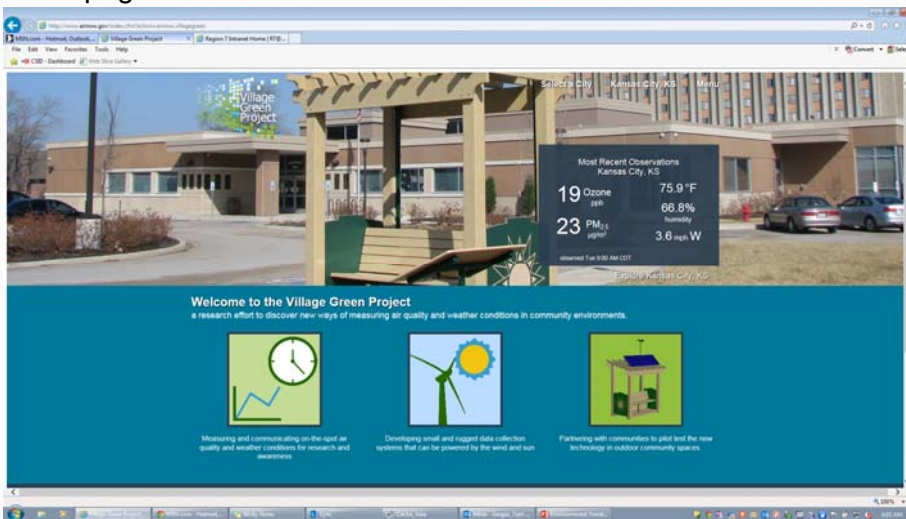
http://www.airnow.gov/index.cfm?action=airnow.villagegreen

MSN.com - Hotmail, Outlook... | Village Green Project | Region 7 Intranet Home | R7@...

File Edit View Favorites Tools Help

CSD - Dashboard | Web Slice Gallery

Convert | Select

Village Green Project

Select a City | Kansas City, KS | Menu

Most Recent Observations
Kansas City, KS

19 Ozone ppb

75.9 °F

66.8% humidity

23 $PM_{2.5}$ µg/m³

3.6 mph W

observed Tue 9:00 AM CDT

Explore Kansas City, KS

Welcome to the Village Green Project
a research effort to discover new ways of measuring air quality and weather conditions in community environments.

Measuring and communicating on-the-spot air quality and weather conditions for research and awareness

Developing small and rugged data collection systems that can be powered by the wind and sun

Partnering with communities to pilot test the new technology in outdoor community spaces

100%